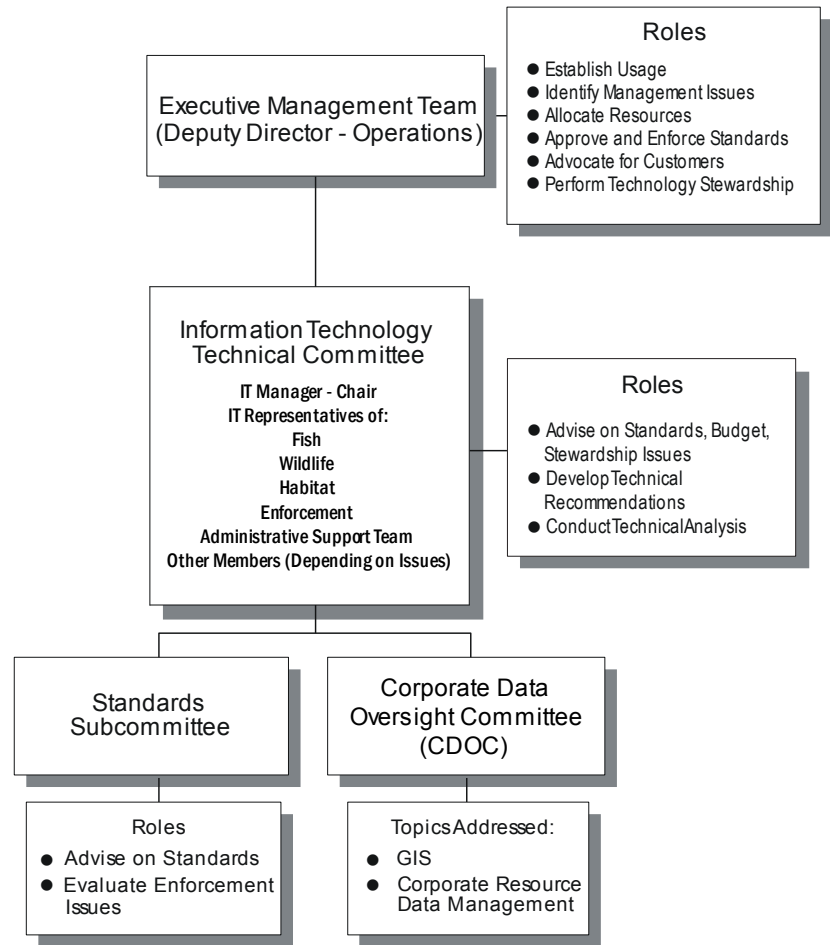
Executive Management Team
(Deputy Director - Operations)

Roles
- Establish Usage
- Identify Management Issues
- Allocate Resources
- Approve and Enforce Standards
- Advocate for Customers
- Perform Technology Stewardship

Information Technology
Technical Committee
IT Manager - Chair
IT Representatives of:
Fish
Wildlife
Habitat
Enforcement
Administrative Support Team
Other Members (Depending on Issues)

Roles
- Advise on Standards, Budget, Stewardship Issues
- Develop Technical Recommendations
- Conduct Technical Analysis

Standards
Subcommittee

Roles
- Advise on Standards
- Evaluate Enforcement Issues

Corporate Data
Oversight Committee
(CDOC)

Topics Addressed:
- GIS
- Corporate Resource Data Management